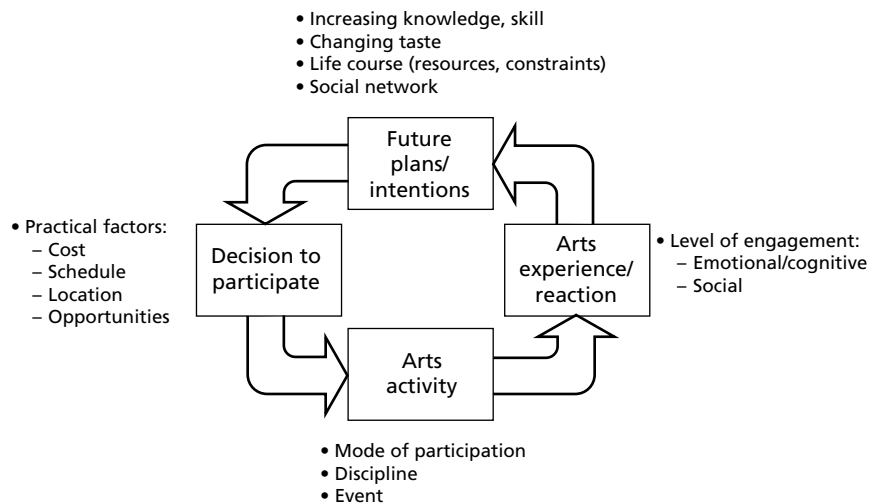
• Increasing knowledge, skill
• Changing taste
• Life course (resources, constraints)
• Social network

Future plans/ intentions

• Practical factors:
– Cost
– Schedule
– Location
– Opportunities

Decision to participate

Arts experience/ reaction

• Level of engagement:
– Emotional/cognitive
– Social

Arts activity

• Mode of participation
• Discipline
• Event